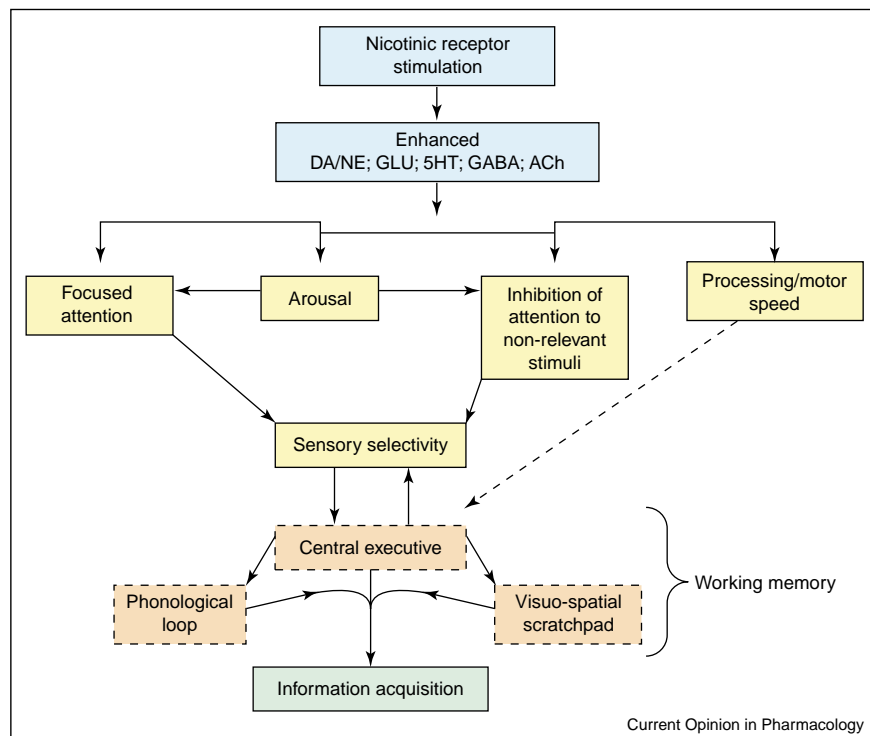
Nicotinic receptor stimulation

Enhanced
DA/NE; GLU; 5HT; GABA; ACh

Focused attention

Arousal

Inhibition of attention to non-relevant stimuli

Processing/motor speed

Sensory selectivity

Central executive

Phonological loop

Visuo-spatial scratchpad

Working memory

Information acquisition

Current Opinion in Pharmacology